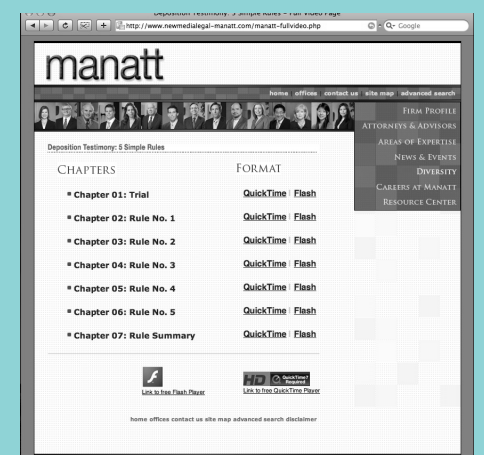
Deposition Testimony: 5 Simple Rules – Full Video Page

http://www.newmedialegal-manatt.com/manatt-fullvideo.php

Q- Google

manatt

home | offices | contact us | site map | advanced search

FIRM PROFILE
ATTORNEYS & ADVISORS
AREAS OF EXPERTISE
NEWS & EVENTS
DIVERSITY
CAREERS AT MANATT
RESOURCE CENTER

Deposition Testimony: 5 Simple Rules

| CHAPTERS | FORMAT |
|---|---|
| Chapter 01: Trial | QuickTime \| Flash |
| Chapter 02: Rule No. 1 | QuickTime \| Flash |
| Chapter 03: Rule No. 2 | QuickTime \| Flash |
| Chapter 04: Rule No. 3 | QuickTime \| Flash |
| Chapter 05: Rule No. 4 | QuickTime \| Flash |
| Chapter 06: Rule No. 5 | QuickTime \| Flash |
| Chapter 07: Rule Summary | QuickTime \| Flash |

Link to free Flash Player

HD QuickTime 7 Required

Link to free QuickTime Player

home offices contact us site map advanced search disclaimer